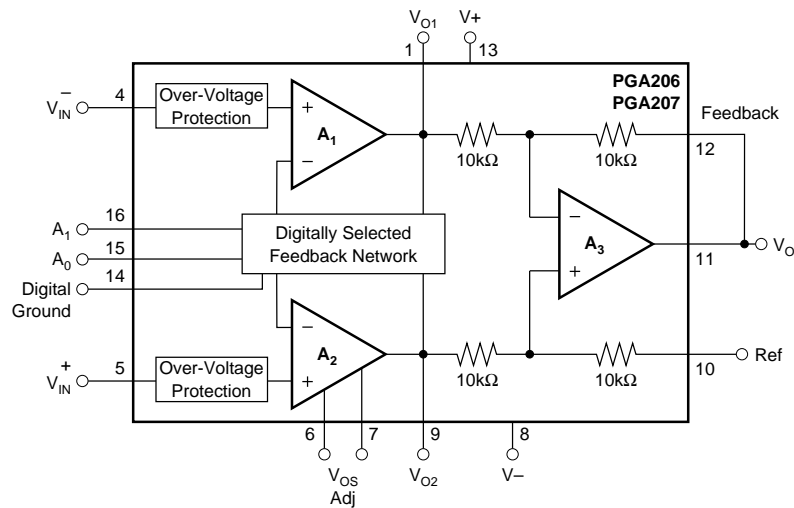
$V_{O1}$
V+
1
13
PGA206
PGA207
$V_{IN}^{-}$
4
Over-Voltage Protection
+
$A_1$
−
10kΩ
Feedback
10kΩ
12
$A_1$
16
Digitally Selected Feedback Network
−
$A_3$
+
$A_0$
15
$V_O$
11
Digital Ground
14
−
$A_2$
+
$V_{IN}^{+}$
5
Over-Voltage Protection
10kΩ
10kΩ
Ref
10
6
7
9
8
$V_{OS}$
Adj
$V_{O2}$
V−